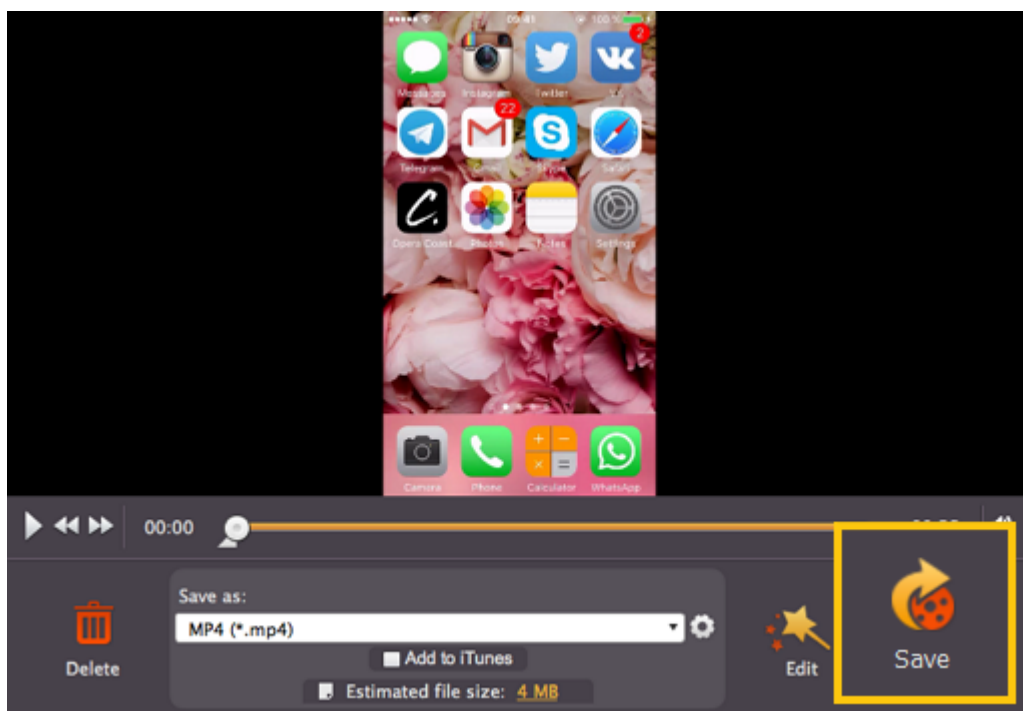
Messages Instagram Twitter VK
2
22
Telegram Gmail Skype Safari
Opera Coast Photos Notes Settings
Camera Phone Calculator WhatsApp

00:00

Delete
Save as:
MP4 (*.mp4)
Add to iTunes
Estimated file size: 4 MB
Edit
Save